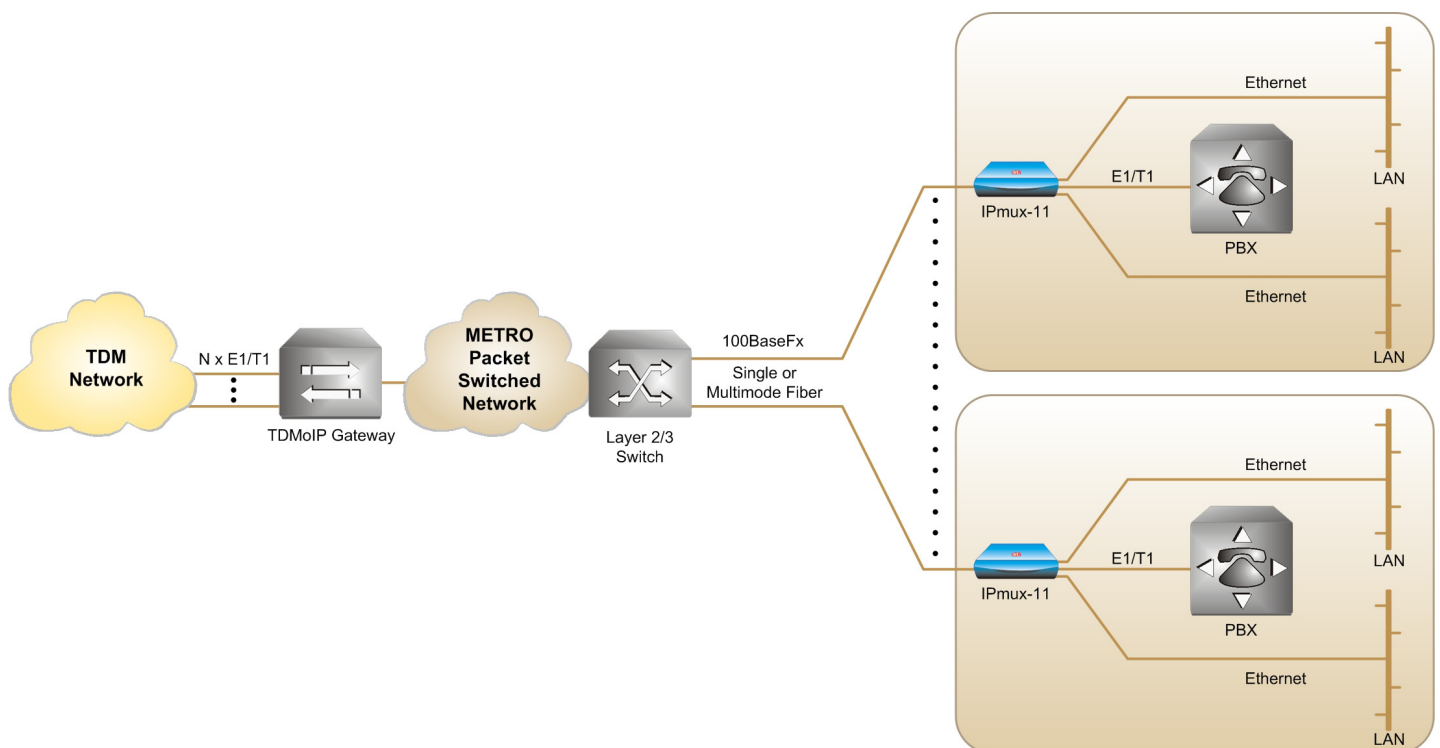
TDM Network

N x E1/T1

TDMoIP Gateway

METRO Packet Switched Network

Layer 2/3 Switch

100BaseFx

Single or Multimode Fiber

IPmux-11

Ethernet

E1/T1

PBX

Ethernet

LAN

LAN

IPmux-11

Ethernet

E1/T1

PBX

Ethernet

LAN

LAN